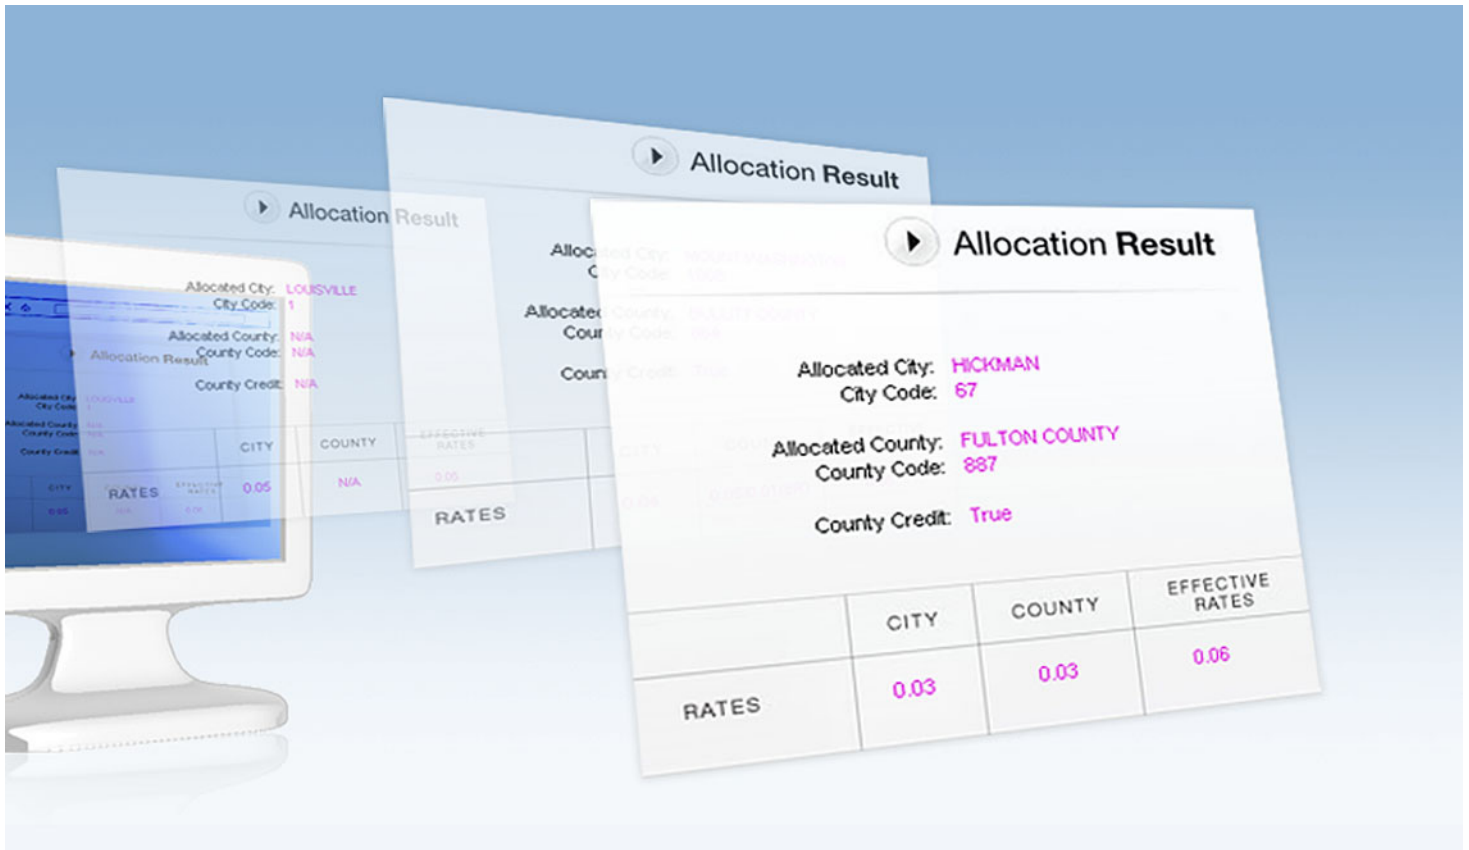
Allocation Result

Allocated City: LOUISVILLE
City Code: 1

Allocated County: N/A
County Code: N/A

County Credit: N/A

|  | CITY | COUNTY | EFFECTIVE RATES |
|---|---|---|---|
| RATES | 0.05 | N/A | 0.05 |

Allocation Result

Alloc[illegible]
C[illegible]

Allocated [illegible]
Cou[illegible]

Coun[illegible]

RATES

Allocation Result

Allocated City: HICKMAN
City Code: 67

Allocated County: FULTON COUNTY
County Code: 887

County Credit: True

|  | CITY | COUNTY | EFFECTIVE RATES |
|---|---|---|---|
| RATES | 0.03 | 0.03 | 0.06 |